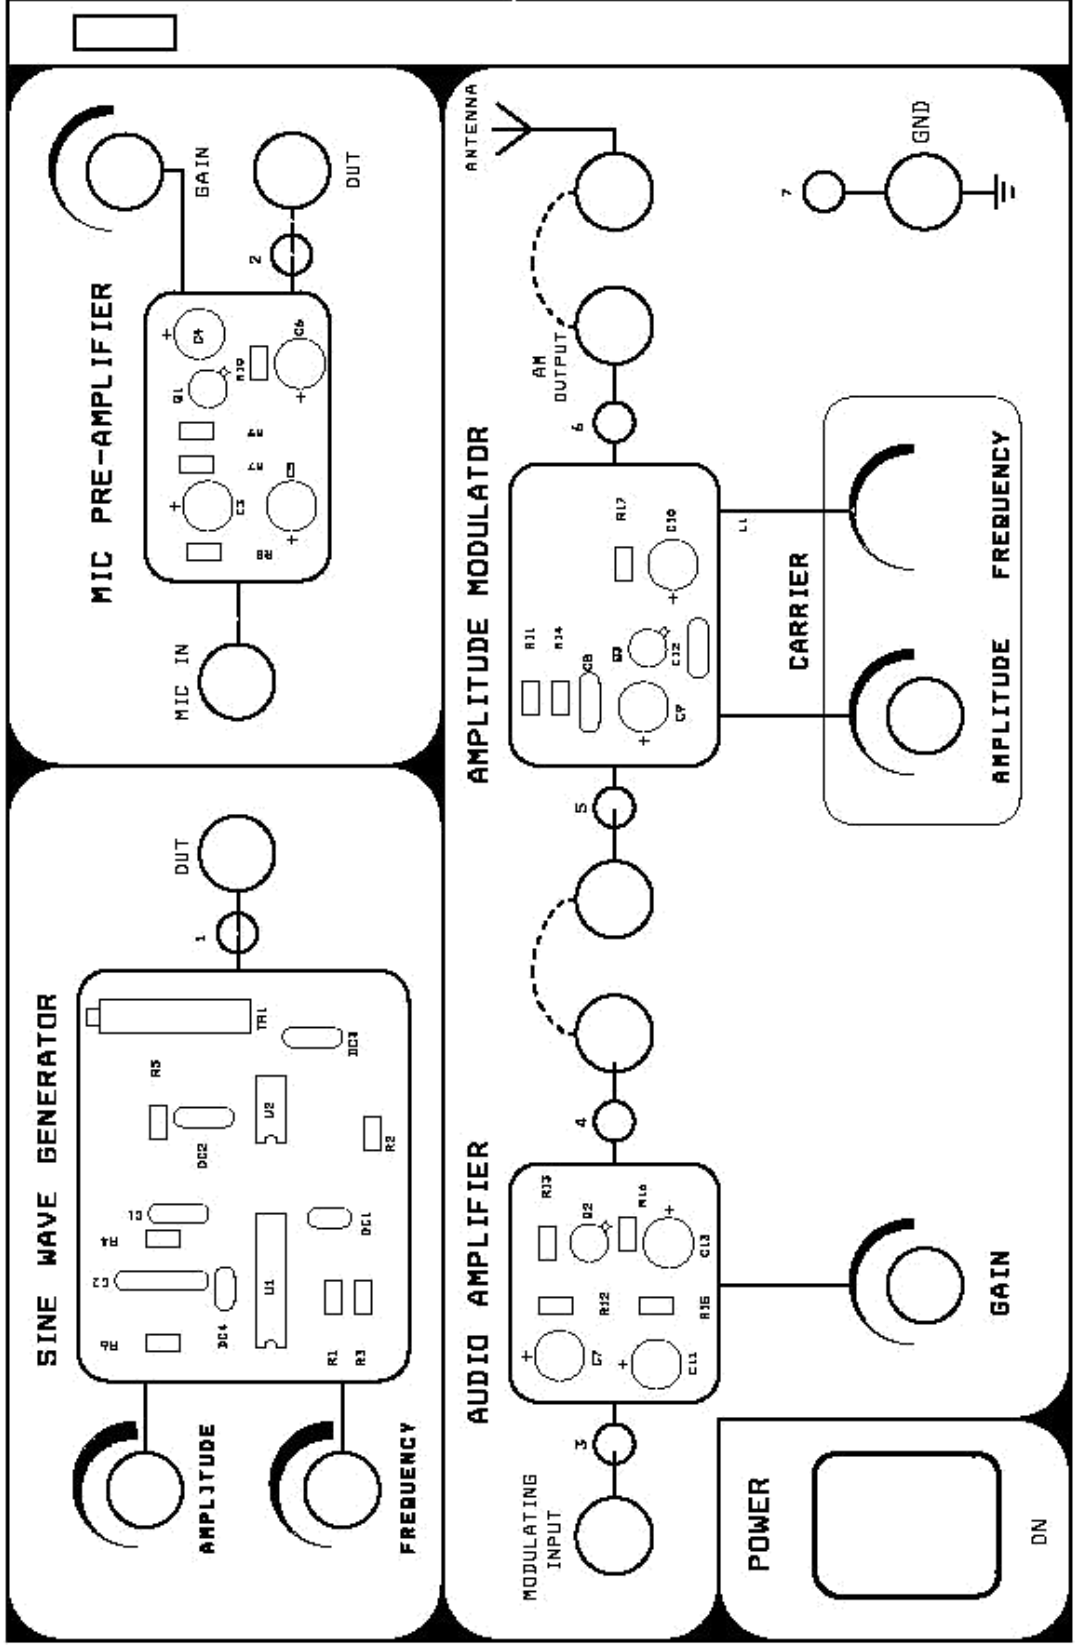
MIC PRE-AMPLIFIER

GAIN

OUT

2

C4

R10

C6

Q1

R8

R7

C3

C5

R9

MIC IN

SINE WAVE GENERATOR

OUT

1

TR1

DC3

R5

U2

DC2

R2

C1

R4

DC1

C2

U1

R6

DC4

R1

R3

AMPLITUDE

FREQUENCY

ANTENNA

7

GND

AM OUTPUT

6

AMPLITUDE MODULATOR

R17

C10

L1

R11

R14

Q3

C12

C8

C9

CARRIER

FREQUENCY

AMPLITUDE

5

4

AUDIO AMPLIFIER

R13

Q2

R16

C13

R12

R15

C7

C11

GAIN

3

MODULATING INPUT

POWER

ON